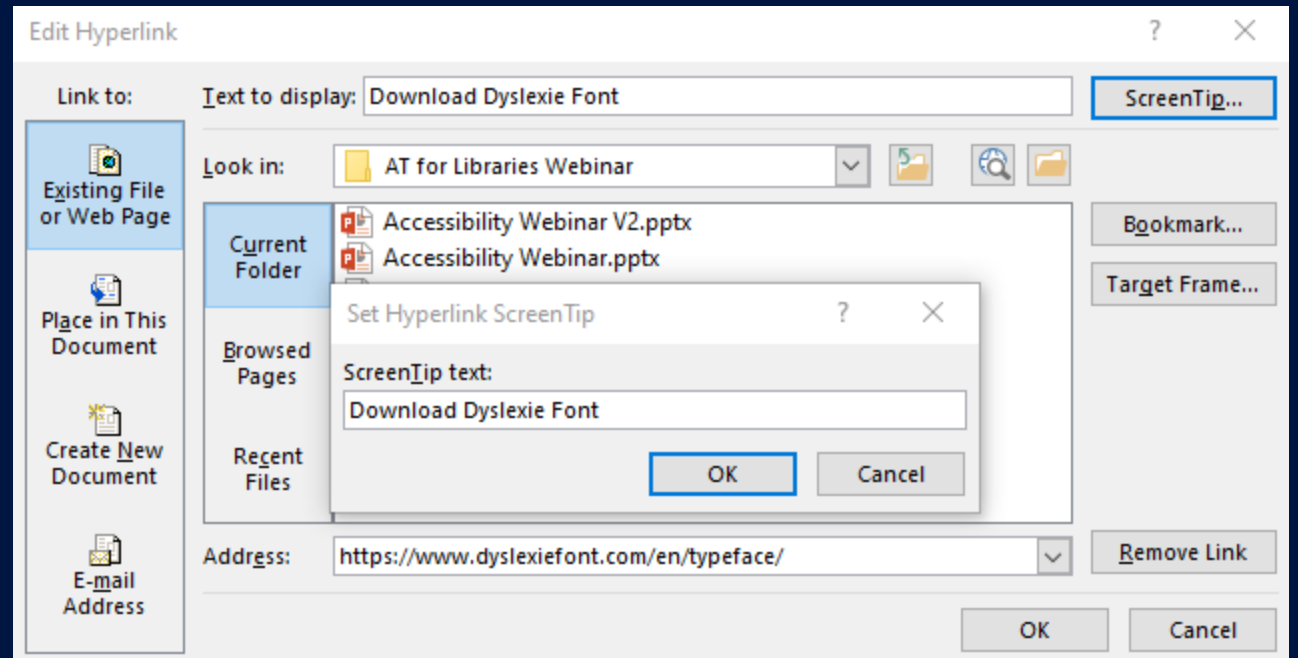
Edit Hyperlink

?

Link to:

Text to display: Download Dyslexie Font

ScreenTip...

Existing File or Web Page

Look in: AT for Libraries Webinar

Current Folder

Accessibility Webinar V2.pptx

Accessibility Webinar.pptx

Bookmark...

Target Frame...

Place in This Document

Browsed Pages

Set Hyperlink ScreenTip

?

ScreenTip text:

Download Dyslexie Font

Create New Document

Recent Files

OK

Cancel

E-mail Address

Address: https://www.dyslexiefont.com/en/typeface/

Remove Link

OK

Cancel